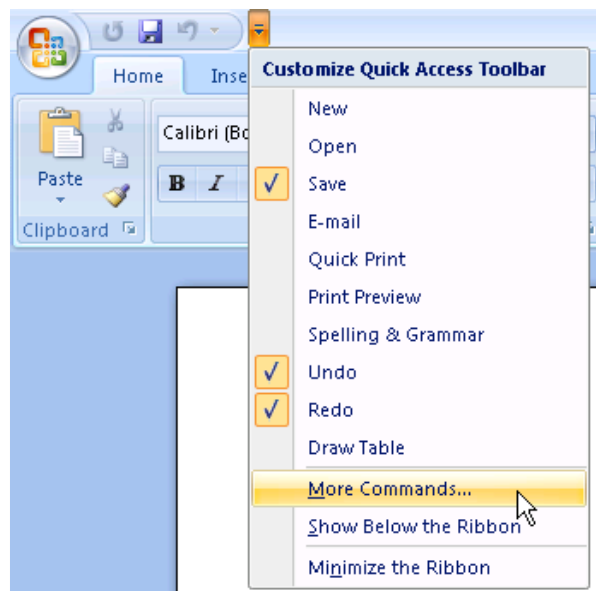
Home
Inse
Paste
Clipboard
Calibri (Bo
B
I
Customize Quick Access Toolbar
New
Open
Save
E-mail
Quick Print
Print Preview
Spelling & Grammar
Undo
Redo
Draw Table
More Commands...
Show Below the Ribbon
Minimize the Ribbon